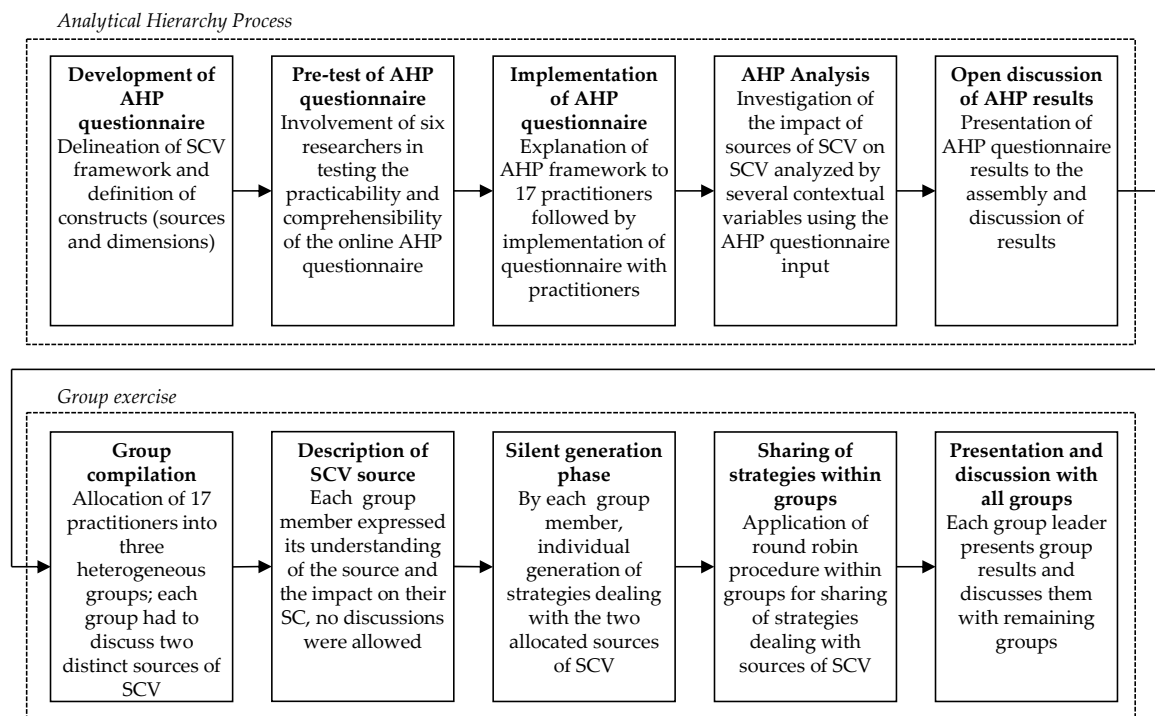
Analytical Hierarchy Process

**Development of AHP questionnaire**
Delineation of SCV framework and definition of constructs (sources and dimensions)

**Pre-test of AHP questionnaire**
Involvement of six researchers in testing the practicability and comprehensibility of the online AHP questionnaire

**Implementation of AHP questionnaire**
Explanation of AHP framework to 17 practitioners followed by implementation of questionnaire with practitioners

**AHP Analysis**
Investigation of the impact of sources of SCV on SCV analyzed by several contextual variables using the AHP questionnaire input

**Open discussion of AHP results**
Presentation of AHP questionnaire results to the assembly and discussion of results

Group exercise

**Group compilation**
Allocation of 17 practitioners into three heterogeneous groups; each group had to discuss two distinct sources of SCV

**Description of SCV source**
Each group member expressed its understanding of the source and the impact on their SC, no discussions were allowed

**Silent generation phase**
By each group member, individual generation of strategies dealing with the two allocated sources of SCV

**Sharing of strategies within groups**
Application of round robin procedure within groups for sharing of strategies dealing with sources of SCV

**Presentation and discussion with all groups**
Each group leader presents group results and discusses them with remaining groups